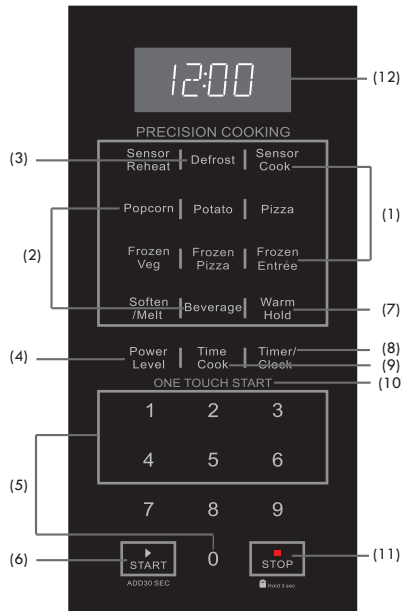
12:00

(12)

PRECISION COOKING

(3)

Sensor Reheat | Defrost | Sensor Cook

(1)

(2)

Popcorn | Potato | Pizza

Frozen Veg | Frozen Pizza | Frozen Entrée

Soften /Melt | Beverage | Warm Hold

(7)

(4)

Power Level | Time Cook | Timer/ Clock

(8)

(9)

ONE TOUCH START

(10

1 2 3

4 5 6

(5)

7 8 9

0

(6)

START

ADD30 SEC

STOP

Hold 3 sec

(11)